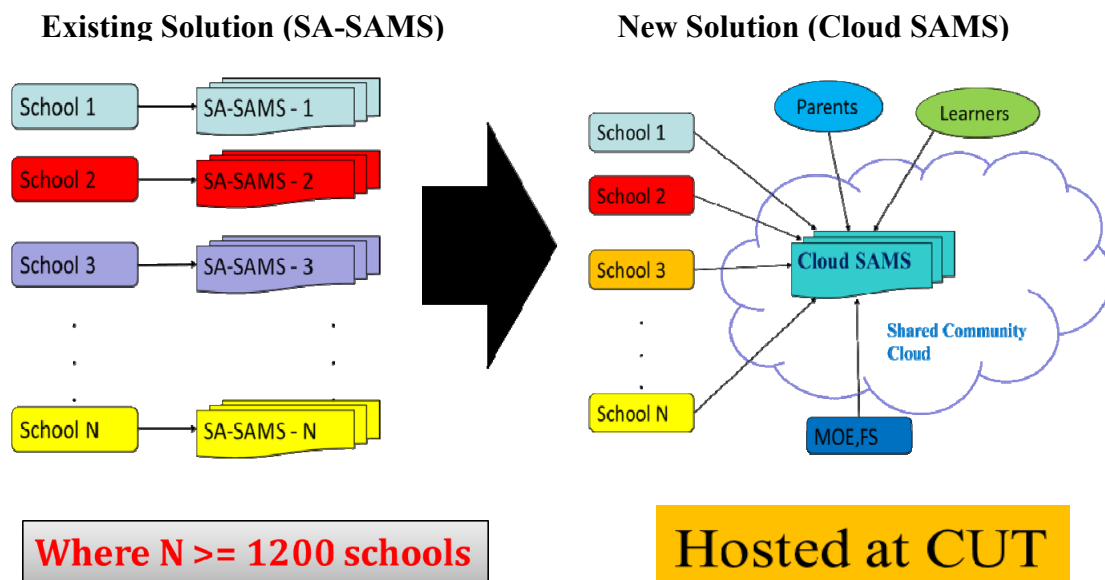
Existing Solution (SA-SAMS)

School 1
SA-SAMS - 1
School 2
SA-SAMS - 2
School 3
SA-SAMS - 3
School N
SA-SAMS - N

Where N >= 1200 schools

New Solution (Cloud SAMS)

Parents
Learners
School 1
School 2
School 3
School N
Cloud SAMS
Shared Community Cloud
MOE,FS

Hosted at CUT